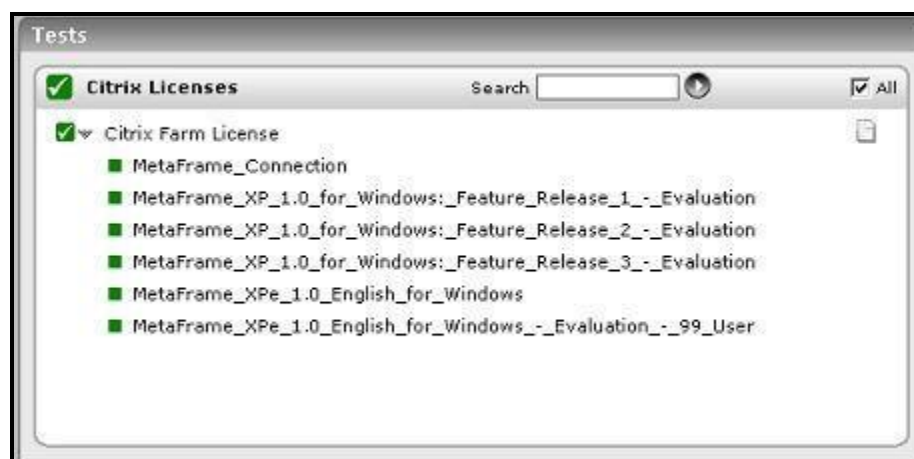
Tests

Citrix Licenses

Search

All

Citrix Farm License

MetaFrame_Connection

MetaFrame_XP_1.0_for_Windows:_Feature_Release_1_-_Evaluation

MetaFrame_XP_1.0_for_Windows:_Feature_Release_2_-_Evaluation

MetaFrame_XP_1.0_for_Windows:_Feature_Release_3_-_Evaluation

MetaFrame_XPe_1.0_English_for_Windows

MetaFrame_XPe_1.0_English_for_Windows_-_Evaluation_-_99_User